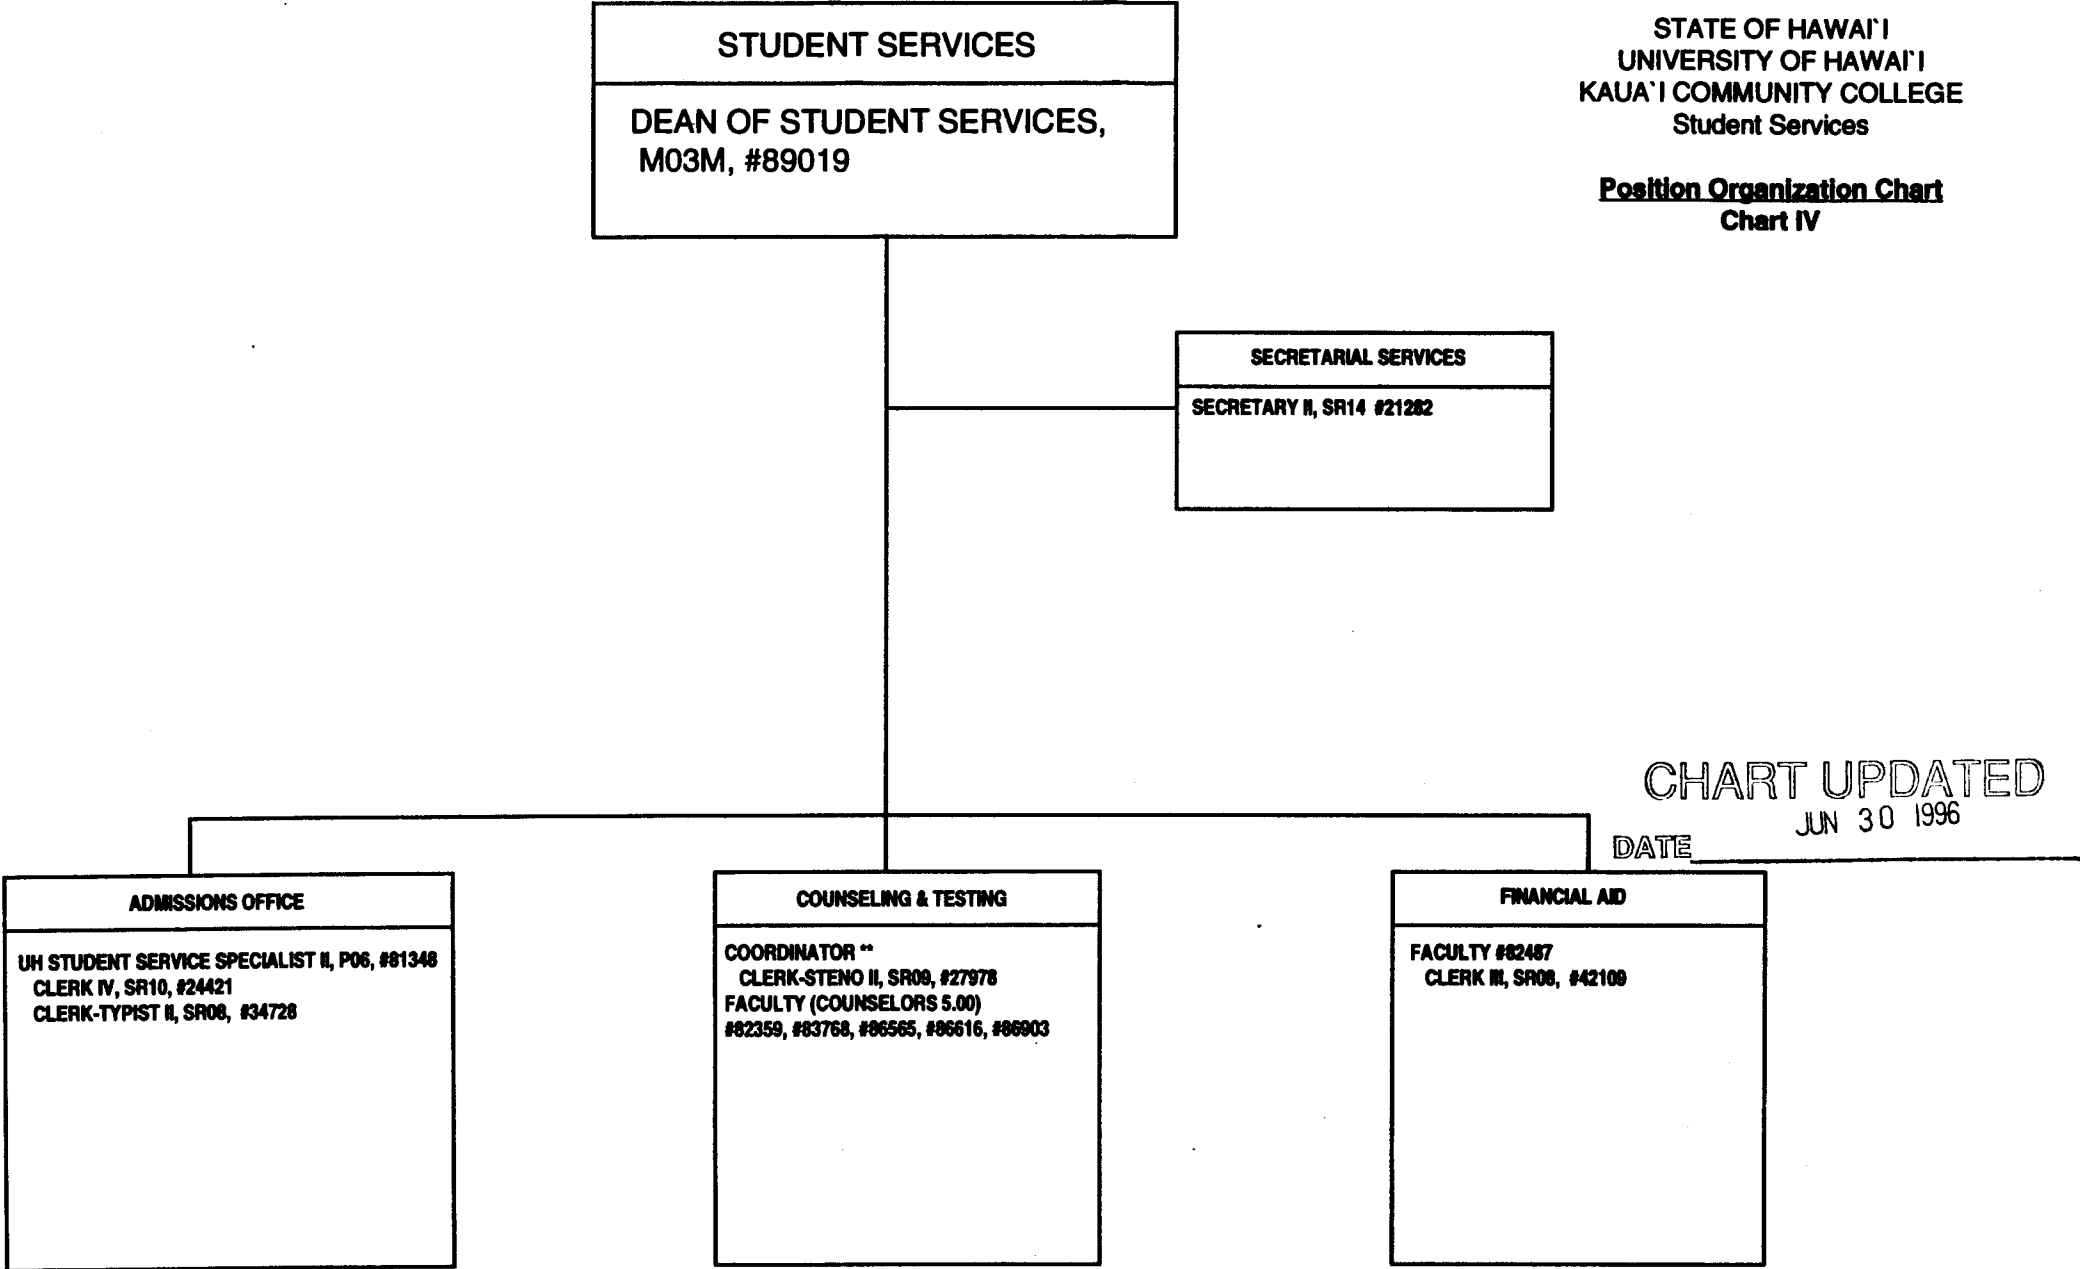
STUDENT SERVICES

DEAN OF STUDENT SERVICES, M03M, #89019

STATE OF HAWAI`I
UNIVERSITY OF HAWAI`I
KAUA`I COMMUNITY COLLEGE
Student Services

Position Organization Chart
Chart IV

SECRETARIAL SERVICES

SECRETARY II, SR14 #21282

CHART UPDATED
JUN 30 1996
DATE

ADMISSIONS OFFICE

UH STUDENT SERVICE SPECIALIST II, P06, #81348
CLERK IV, SR10, #24421
CLERK-TYPIST II, SR08, #34728

COUNSELING & TESTING

COORDINATOR **
CLERK-STENO II, SR09, #27978
FACULTY (COUNSELORS 5.00)
#82359, #83768, #86565, #86616, #86903

FINANCIAL AID

FACULTY #82487
CLERK III, SR08, #42109